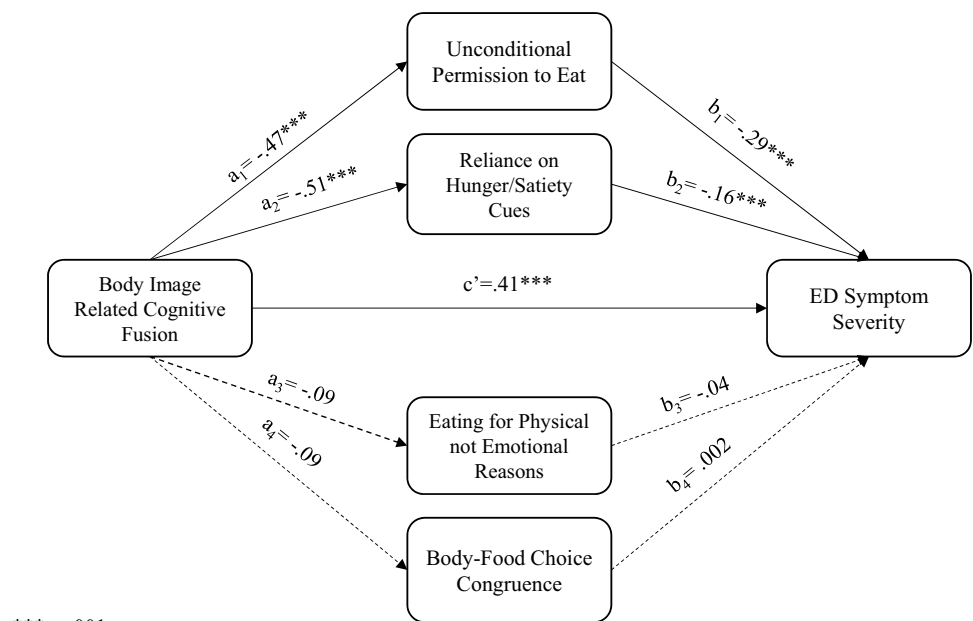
Unconditional Permission to Eat

Reliance on Hunger/Satiety Cues

Body Image Related Cognitive Fusion

ED Symptom Severity

Eating for Physical not Emotional Reasons

Body-Food Choice Congruence

$a_1 = -.47^{***}$

$a_2 = -.51^{***}$

$b_1 = -.29^{***}$

$b_2 = -.16^{***}$

c'=.41***

$a_3 = -.09$

$a_4 = -.09$

$b_3 = -.04$

$b_4 = .002$

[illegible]